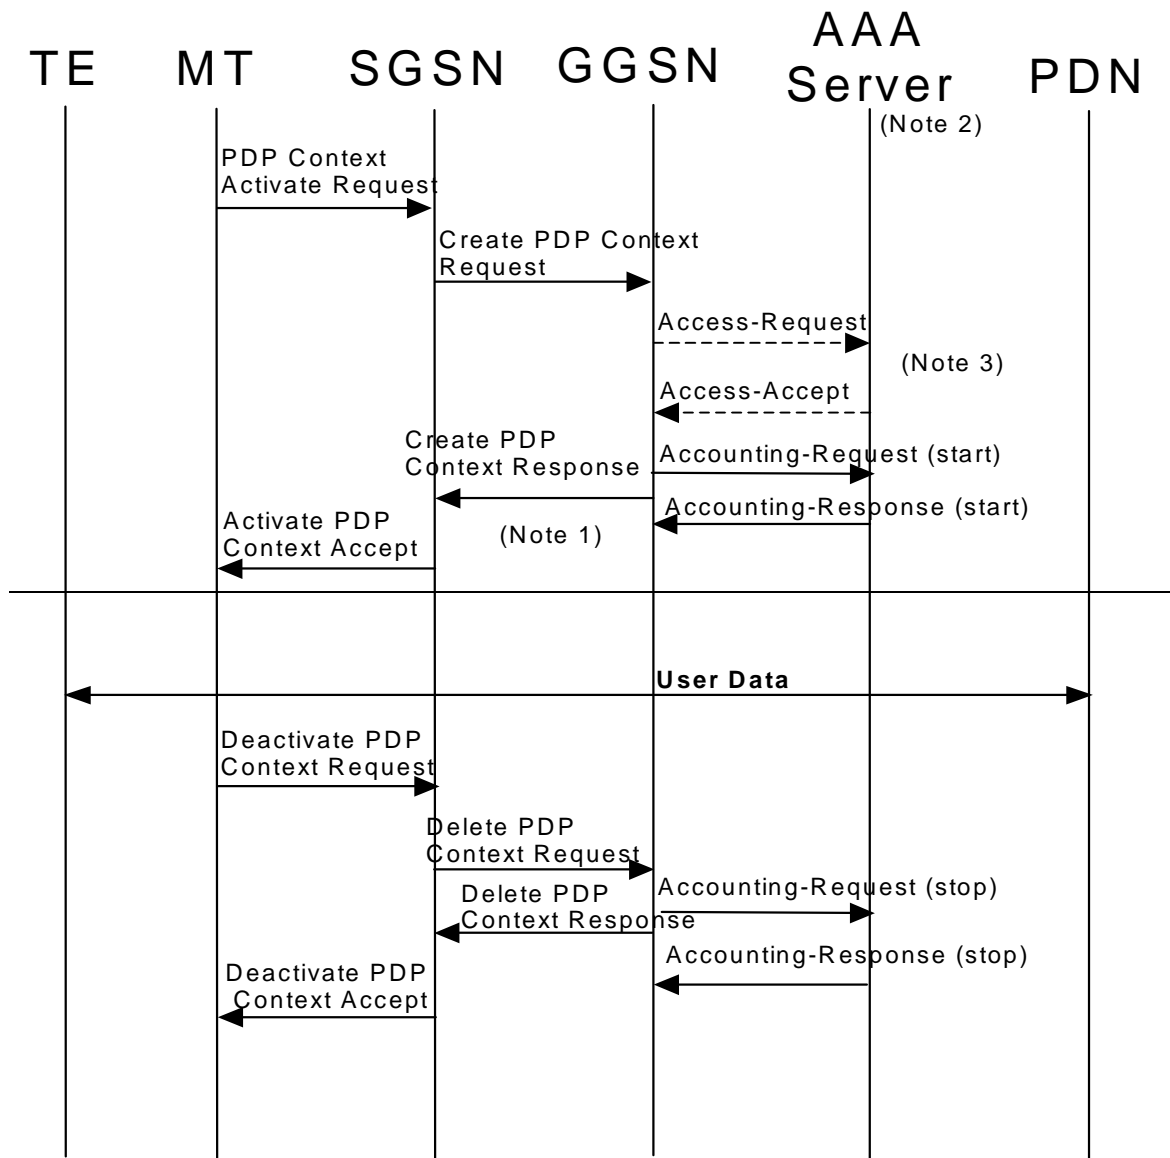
TE MT SGSN GGSN AAA Server PDN

(Note 2)

PDP Context Activate Request

Create PDP Context Request

Access-Request

(Note 3)

Access-Accept

Create PDP Context Response

Accounting-Request (start)

Accounting-Response (start)

Activate PDP Context Accept

(Note 1)

User Data

Deactivate PDP Context Request

Delete PDP Context Request

Accounting-Request (stop)

Delete PDP Context Response

Accounting-Response (stop)

Deactivate PDP Context Accept